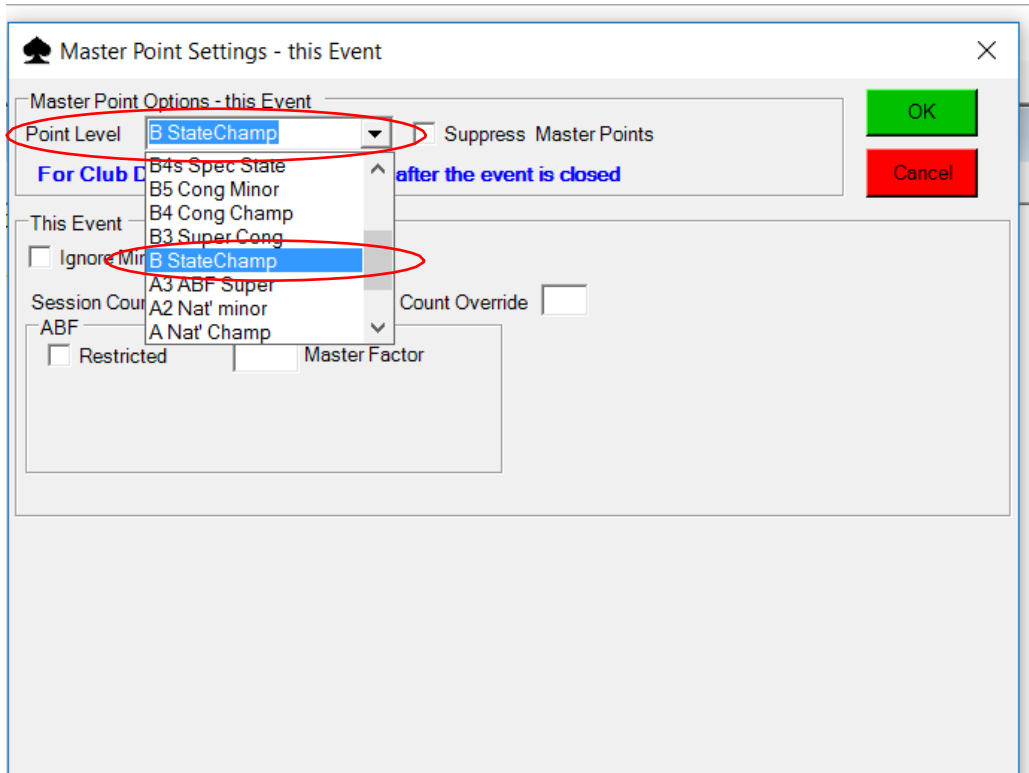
Master Point Settings - this Event
×

Master Point Options - this Event
Point Level B StateChamp
Suppress Master Points
For Club D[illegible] after the event is closed

OK
Cancel

B4s Spec State
B5 Cong Minor
B4 Cong Champ
B3 Super Cong
B StateChamp
A3 ABF Super
A2 Nat' minor
A Nat' Champ

This Event
Ignore Mi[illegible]
Session Cou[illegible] Count Override
ABF
Restricted
Master Factor